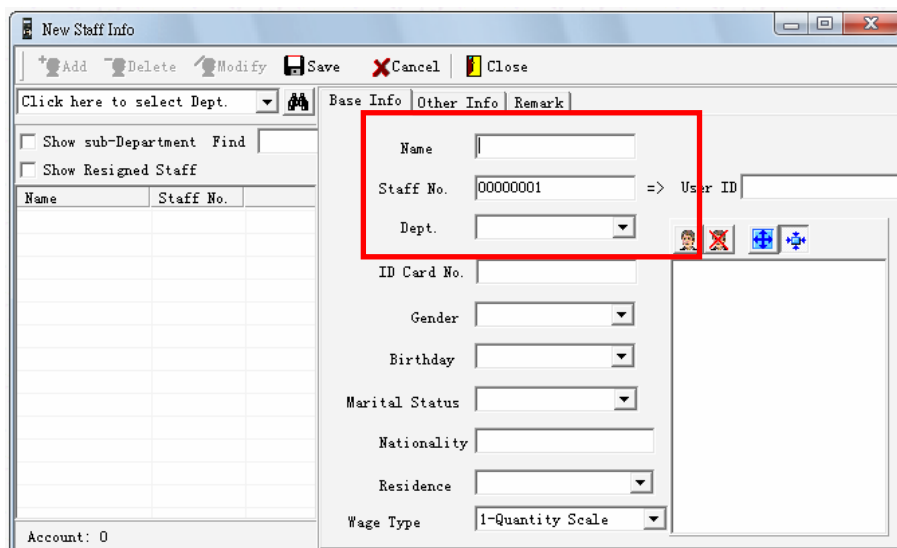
New Staff Info

Add Delete Modify Save Cancel Close

Click here to select Dept.

Base Info | Other Info | Remark

Show sub-Department Find
Show Resigned Staff

| Name | Staff No. |
|---|---|

Name
Staff No. 00000001 => User ID
Dept.
ID Card No.
Gender
Birthday
Marital Status
Nationality
Residence
Wage Type 1-Quantity Scale

Account: 0